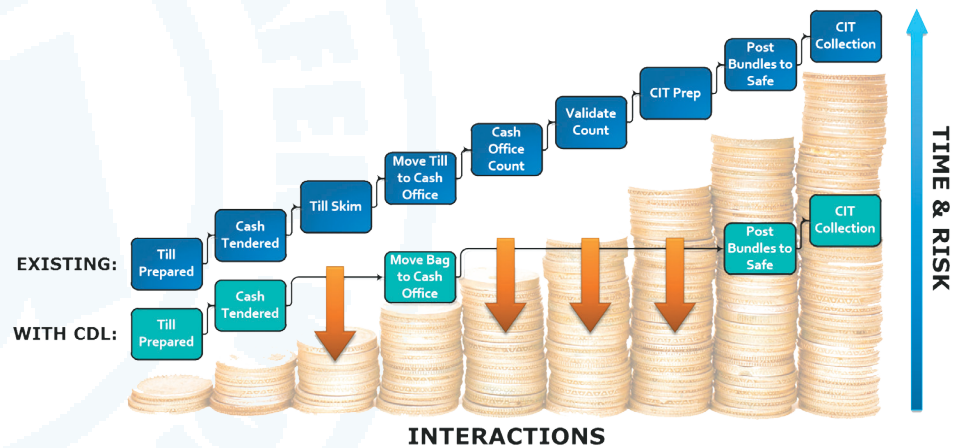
EXISTING:

Till Prepared

Cash Tendered

Till Skim

Move Till to Cash Office

Cash Office Count

Validate Count

CIT Prep

Post Bundles to Safe

CIT Collection

WITH CDL:

Till Prepared

Cash Tendered

Move Bag to Cash Office

Post Bundles to Safe

CIT Collection

TIME & RISK

INTERACTIONS